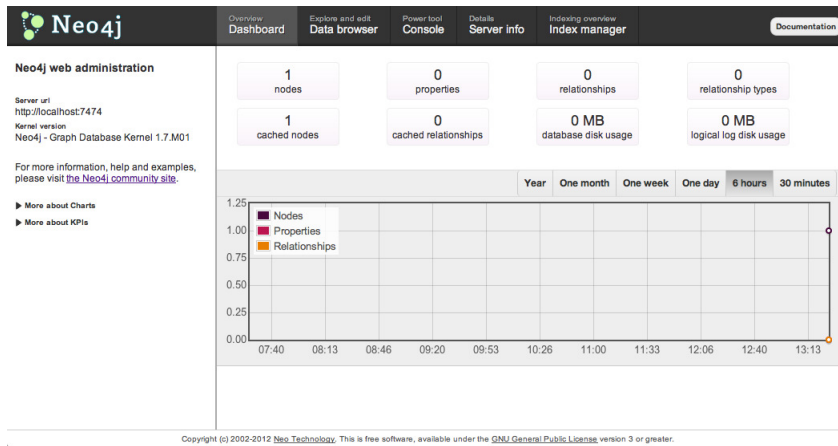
Neo4j

Overview
Dashboard

Explore and edit
Data browser

Power tool
Console

Details
Server info

Indexing overview
Index manager

Documentation

Neo4j web administration

Server url
http://localhost:7474

Kernel version
Neo4j - Graph Database Kernel 1.7.M01

For more information, help and examples, please visit the Neo4j community site.

▶ More about Charts

▶ More about KPIs

| 1 nodes | 0 properties | 0 relationships | 0 relationship types |
|---|---|---|---|
| 1 cached nodes | 0 cached relationships | 0 MB database disk usage | 0 MB logical log disk usage |

Year | One month | One week | One day | 6 hours | 30 minutes

Nodes
Properties
Relationships

1.25
1.00
0.75
0.50
0.25
0.00

07:40 08:13 08:46 09:20 09:53 10:26 11:00 11:33 12:06 12:40 13:13

Copyright (c) 2002-2012 Neo Technology. This is free software, available under the GNU General Public License version 3 or greater.